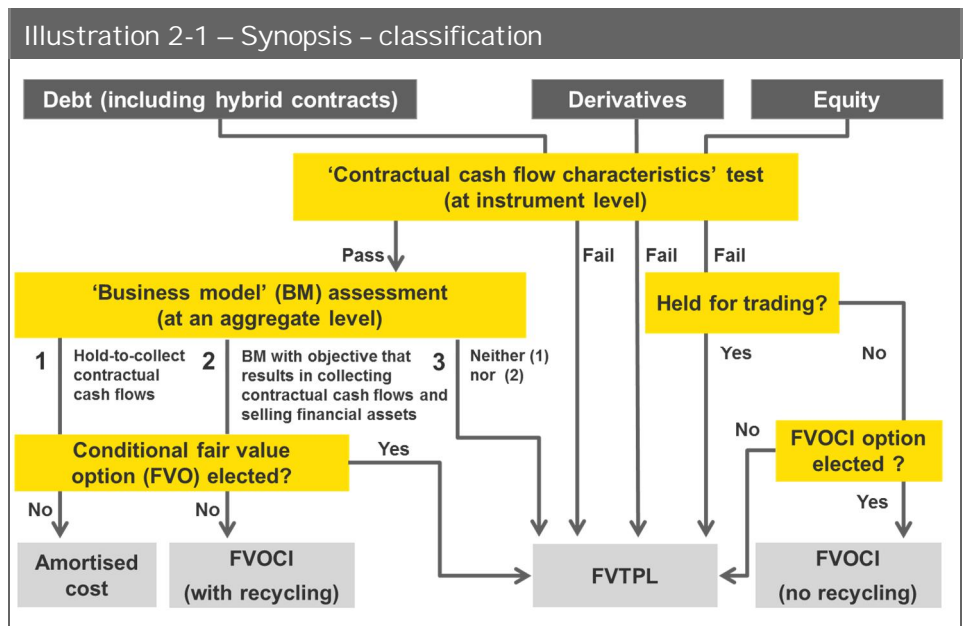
Illustration 2-1 – Synopsis – classification

Debt (including hybrid contracts)

Derivatives

Equity

'Contractual cash flow characteristics' test (at instrument level)

Pass

Fail

Fail

Fail

'Business model' (BM) assessment (at an aggregate level)

Held for trading?

1 Hold-to-collect contractual cash flows

2 BM with objective that results in collecting contractual cash flows and selling financial assets

3 Neither (1) nor (2)

Yes

No

Conditional fair value option (FVO) elected?

Yes

No

FVOCI option elected ?

No

No

Yes

Amortised cost

FVOCI (with recycling)

FVTPL

FVOCI (no recycling)